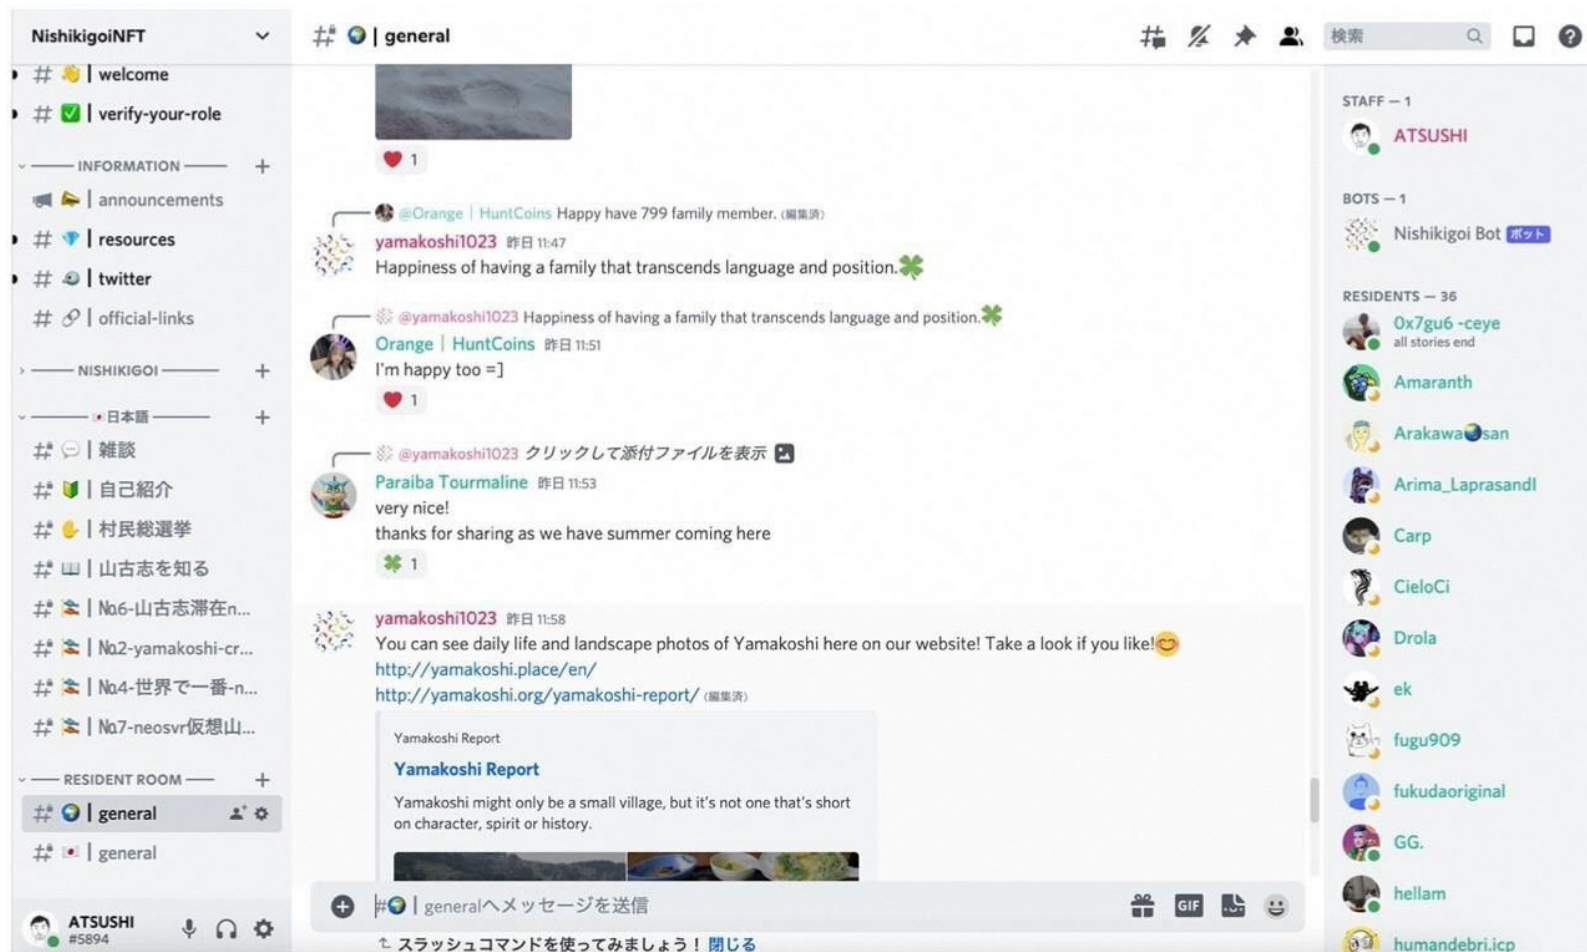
NishikigoiNFT

# 👋 | welcome
# ✅ | verify-your-role

INFORMATION +
📢 | announcements
# 💎 | resources
# | twitter
# 🔗 | official-links

NISHIKIGOI +

日本語 +
# | 雑談
# | 自己紹介
# ✋ | 村民総選挙
# | 山古志を知る
# | No6-山古志滞在n...
# | No2-yamakoshi-cr...
# | No4-世界で一番-n...
# | No7-neosvr仮想山...

RESIDENT ROOM +
# 🌍 | general
# | general

ATSUSHI
#5894

# 🌍 | general

検索

❤️ 1

@Orange | HuntCoins Happy have 799 family member. (編集済)

yamakoshi1023 昨日 11:47
Happiness of having a family that transcends language and position.🍀

@yamakoshi1023 Happiness of having a family that transcends language and position.🍀

Orange | HuntCoins 昨日 11:51
I'm happy too =]
❤️ 1

@yamakoshi1023 クリックして添付ファイルを表示

Paraiba Tourmaline 昨日 11:53
very nice!
thanks for sharing as we have summer coming here
🍀 1

yamakoshi1023 昨日 11:58
You can see daily life and landscape photos of Yamakoshi here on our website! Take a look if you like!😊
http://yamakoshi.place/en/
http://yamakoshi.org/yamakoshi-report/ (編集済)

Yamakoshi Report
Yamakoshi Report
Yamakoshi might only be a small village, but it's not one that's short on character, spirit or history.

#🌍 | generalへメッセージを送信

GIF

スラッシュコマンドを使ってみましょう! 閉じる

STAFF — 1
ATSUSHI

BOTS — 1
Nishikigoi Bot ボット

RESIDENTS — 36
0x7gu6 -ceye
all stories end
Amaranth
Arakawa🌏san
Arima_Laprasandl
Carp
CieloCi
Drola
ek
fugu909
fukudaoriginal
GG.
hellam
humandebri.icp